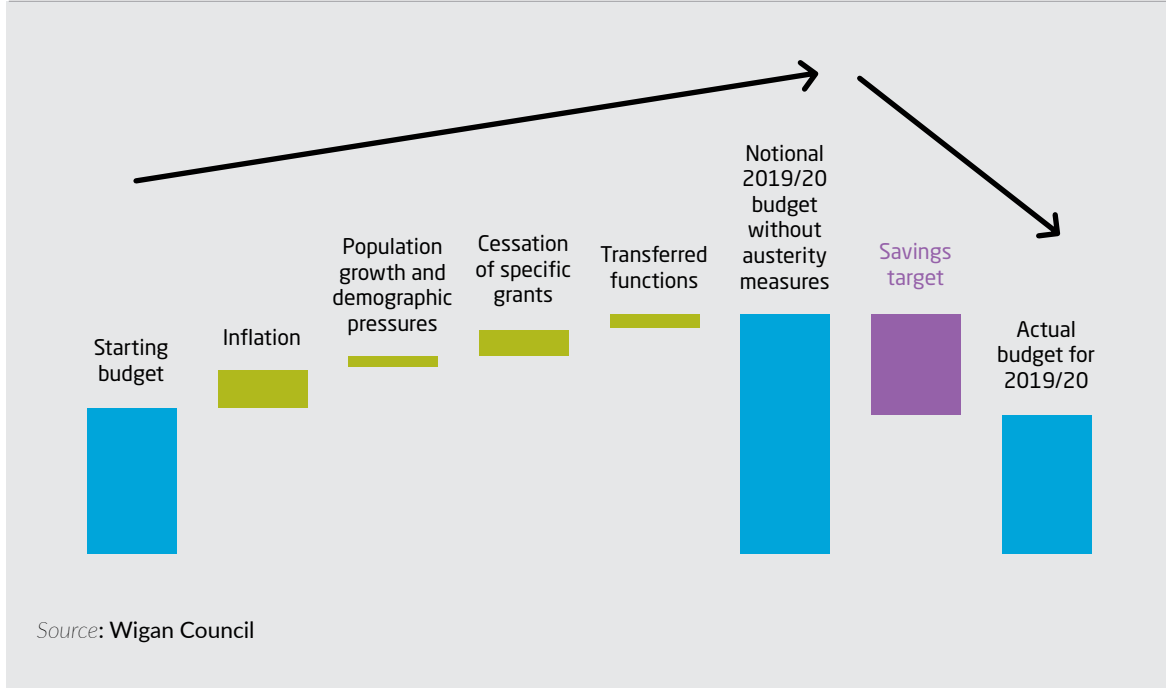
Starting budget

Inflation

Population growth and demographic pressures

Cessation of specific grants

Transferred functions

Notional 2019/20 budget without austerity measures

Savings target

Actual budget for 2019/20

Source: Wigan Council